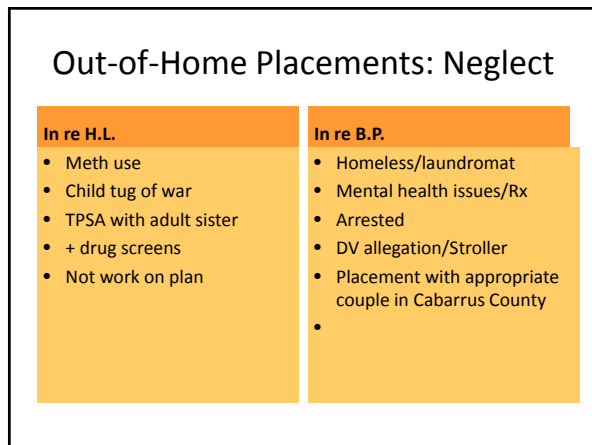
Out-of-Home Placements: Neglect

In re H.L.

- Meth use
- Child tug of war
- TPSA with adult sister
- + drug screens
- Not work on plan

In re B.P.

- Homeless/laundromat
- Mental health issues/Rx
- Arrested
- DV allegation/Stroller
- Placement with appropriate couple in Cabarrus County
-